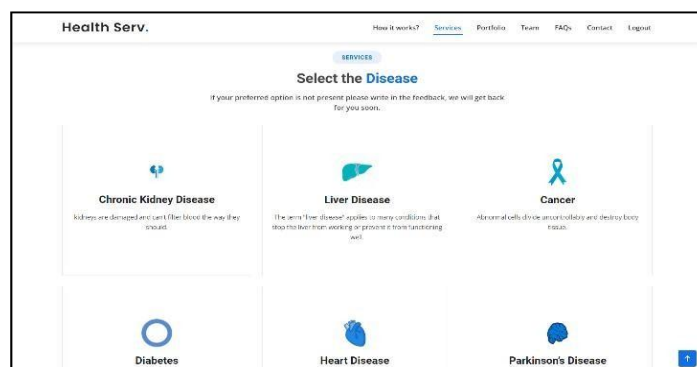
Health Serv.

How it works? Services Portfolio Team FAQs Contact Logout

SERVICES

Select the Disease

If your preferred option is not present please write in the feedback, we will get back for you soon.

Chronic Kidney Disease

kidneys are damaged and can't filter blood the way they should.

Liver Disease

The term "liver disease" applies to many conditions that stop the liver from working or prevent it from functioning well.

Cancer

Abnormal cells divide uncontrollably and destroy body tissue.

Diabetes

Heart Disease

Parkinson's Disease